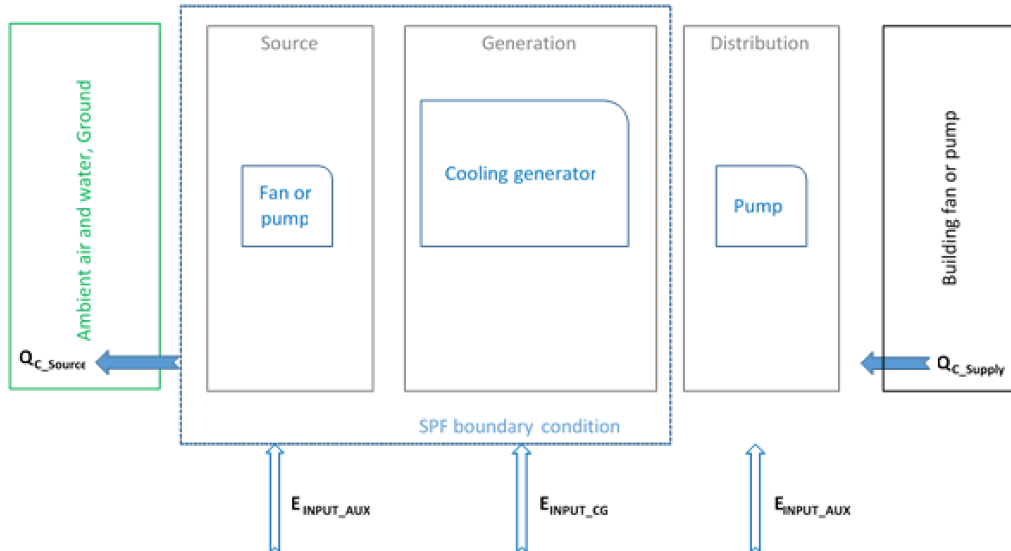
Ambient air and water, Ground

Source

Fan or pump

Generation

Cooling generator

Distribution

Pump

Building fan or pump

$Q_{C\_Source}$

$Q_{C\_Supply}$

SPF boundary condition

$E_{INPUT\_AUX}$

$E_{INPUT\_CG}$

$E_{INPUT\_AUX}$